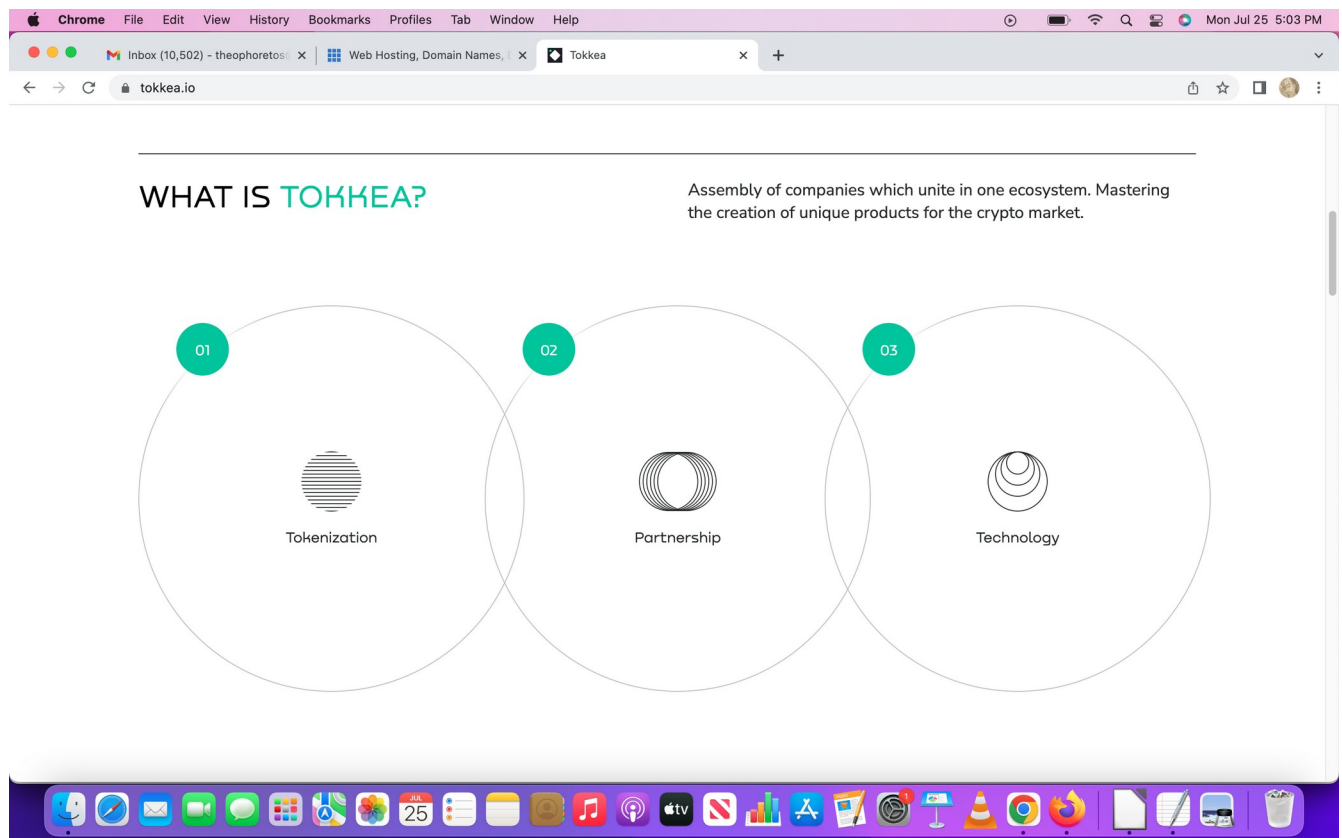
Chrome File Edit View History Bookmarks Profiles Tab Window Help

Mon Jul 25 5:03 PM

Inbox (10,502) - theophoretos

Web Hosting, Domain Names,

Tokkea

tokkea.io

WHAT IS TOKKEA?

Assembly of companies which unite in one ecosystem. Mastering the creation of unique products for the crypto market.

01

Tokenization

02

Partnership

03

Technology

JUL 25

tv

1